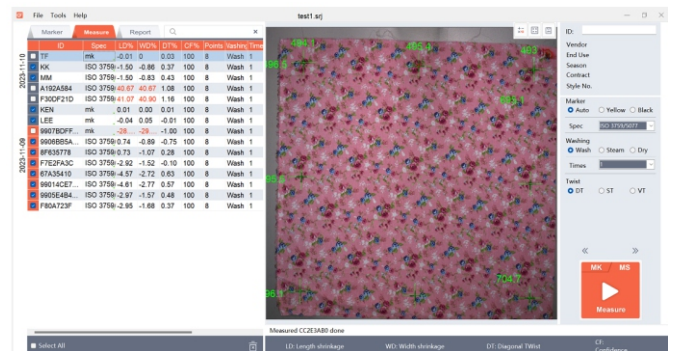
File Tools Help

test1.srj

Marker | Measure | Report

| ID | Spec | LD% | WD% | DT% | CF% | Points | Washing | Time |
|---|---|---|---|---|---|---|---|---|
| TF | mk | -0.01 | 0 | 0.03 | 100 | 8 | Wash | 1 |
| KK | ISO 3759 | -1.50 | -0.86 | 0.37 | 100 | 8 | Wash | 1 |
| MM | ISO 3759 | -1.50 | -0.83 | 0.43 | 100 | 8 | Wash | 1 |
| A192A584 | ISO 3759 | 40.67 | 40.67 | 1.08 | 100 | 8 | Wash | 1 |
| F30DF21D | ISO 3759 | 41.07 | 40.90 | 1.16 | 100 | 8 | Wash | 1 |
| KEN | mk | 0.01 | 0.00 | 0.01 | 100 | 8 | Wash | 1 |
| LEE | mk | -0.04 | 0.05 | -0.01 | 100 | 8 | Wash | 1 |
| 9907BDFF... | mk | -28.... | -29.... | -1.00 | 100 | 8 | Wash | 1 |
| 9069BB5A... | ISO 3759 | 0.74 | -0.89 | -0.75 | 100 | 8 | Wash | 1 |
| 8F635778 | ISO 3759 | 0.73 | -1.07 | 0.28 | 100 | 8 | Wash | 1 |
| F7E2FA3C | ISO 3759 | -2.92 | -1.52 | -0.10 | 100 | 8 | Wash | 1 |
| 67A35410 | ISO 3759 | -4.57 | -2.72 | 0.63 | 100 | 8 | Wash | 1 |
| 98014CE7... | ISO 3759 | -4.61 | -2.77 | 0.57 | 100 | 8 | Wash | 1 |
| 9905E484... | ISO 3759 | -2.97 | -1.57 | 0.48 | 100 | 8 | Wash | 1 |
| F80A723F | ISO 3759 | -2.95 | -1.68 | 0.37 | 100 | 8 | Wash | 1 |

2023-11-10
2023-11-09

494.1 465.5 493 496.5 505.1 495.6 503.9 496.3 503.7

ID:
Vendor
End Use
Season
Contract
Style No.

Marker
Auto Yellow Black
Spec ISO 3759/5077

Washing
Wash Steam Dry
Times 1

Twist
DT ST VT

MK MS
Measure

Measured CC2E3AB0 done

Select All

LD: Length shrinkage WD: Width shrinkage DT: Diagonal Twist CF: Confidence